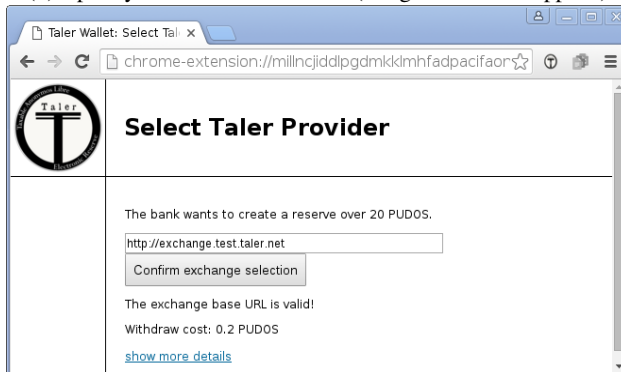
Taler Wallet: Select Tal ×

chrome-extension://millncjiddlpgdmkklmhfadpacifaon

Taler

Taxable Anonymous Libre Electronic Reserve

Select Taler Provider

The bank wants to create a reserve over 20 PUDOS.

http://exchange.test.taler.net

Confirm exchange selection

The exchange base URL is valid!

Withdraw cost: 0.2 PUDOS

show more details